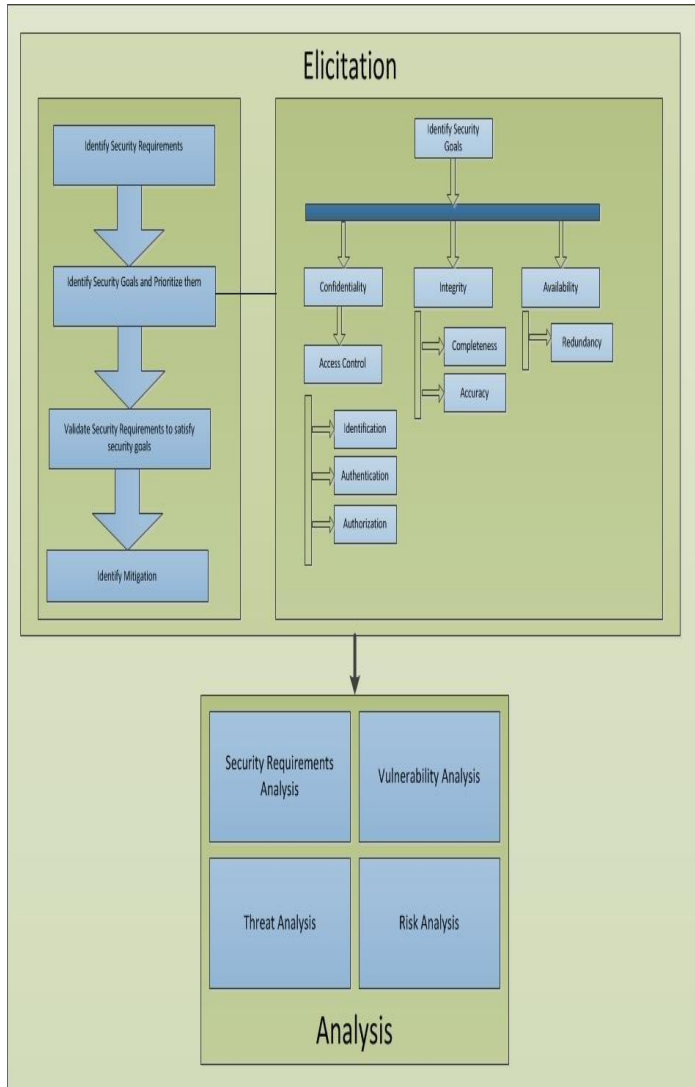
Elicitation

Identify Security Requirements

Identify Security Goals and Prioritize them

Validate Security Requirements to satisfy security goals

Identify Mitigation

Identify Security Goals

Confidentiality

Integrity

Availability

Access Control

Completeness

Accuracy

Redundancy

Identification

Authentication

Authorization

Security Requirements Analysis

Vulnerability Analysis

Threat Analysis

Risk Analysis

Analysis